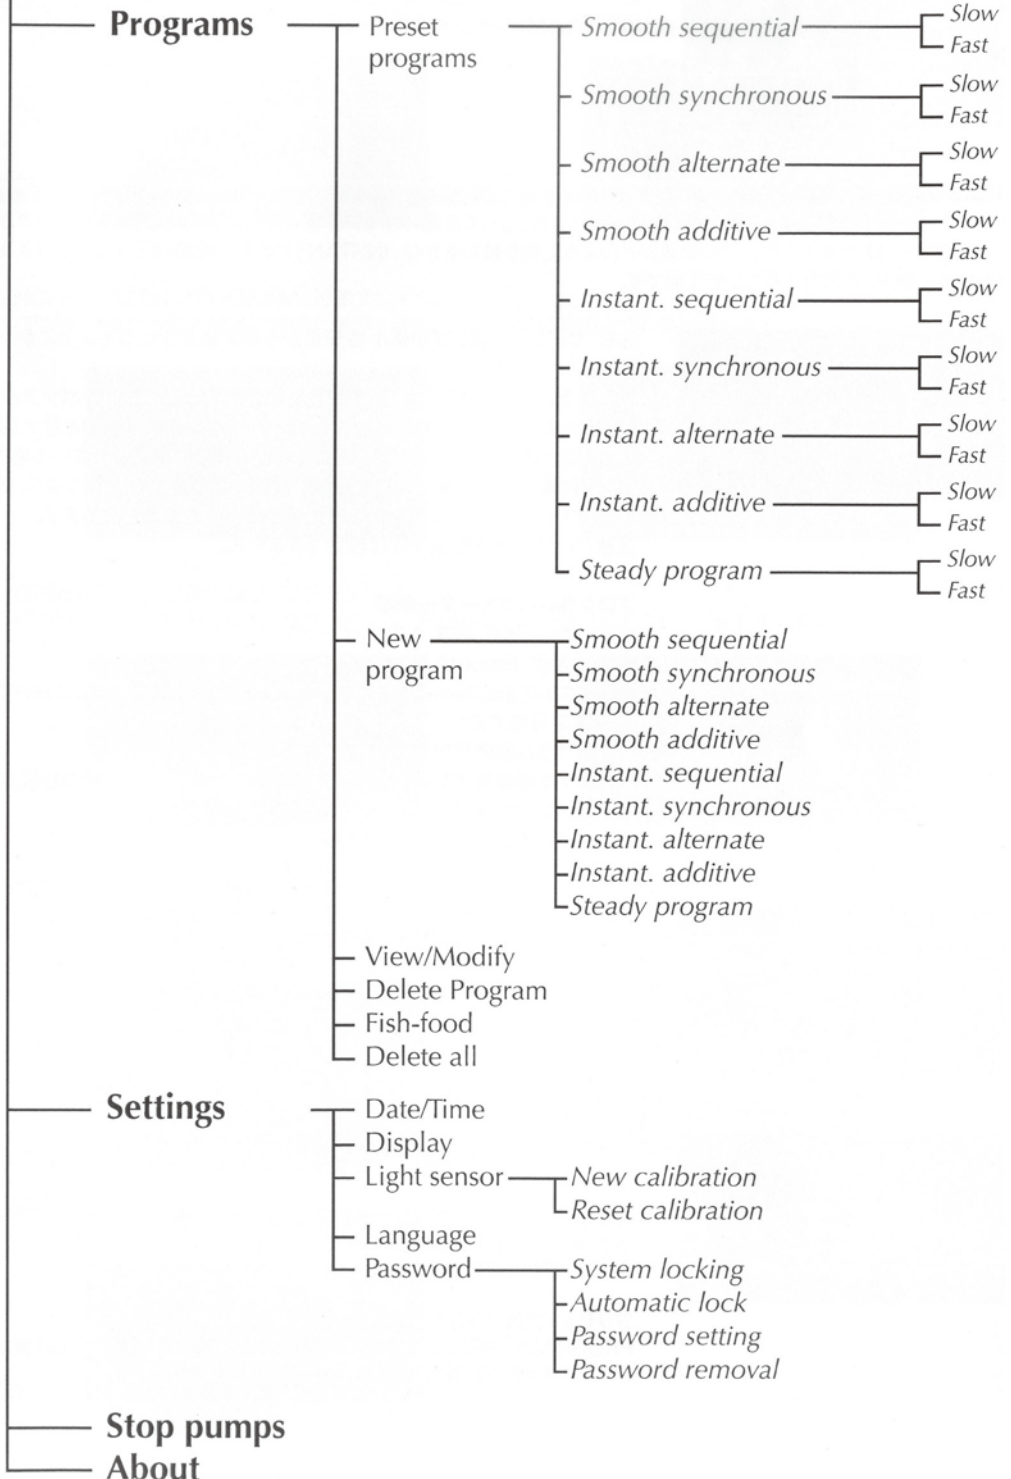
Programs
Preset programs
Smooth sequential
Slow
Fast
Smooth synchronous
Slow
Fast
Smooth alternate
Slow
Fast
Smooth additive
Slow
Fast
Instant. sequential
Slow
Fast
Instant. synchronous
Slow
Fast
Instant. alternate
Slow
Fast
Instant. additive
Slow
Fast
Steady program
Slow
Fast
New program
Smooth sequential
Smooth synchronous
Smooth alternate
Smooth additive
Instant. sequential
Instant. synchronous
Instant. alternate
Instant. additive
Steady program
View/Modify
Delete Program
Fish-food
Delete all
Settings
Date/Time
Display
Light sensor
New calibration
Reset calibration
Language
Password
System locking
Automatic lock
Password setting
Password removal
Stop pumps
About